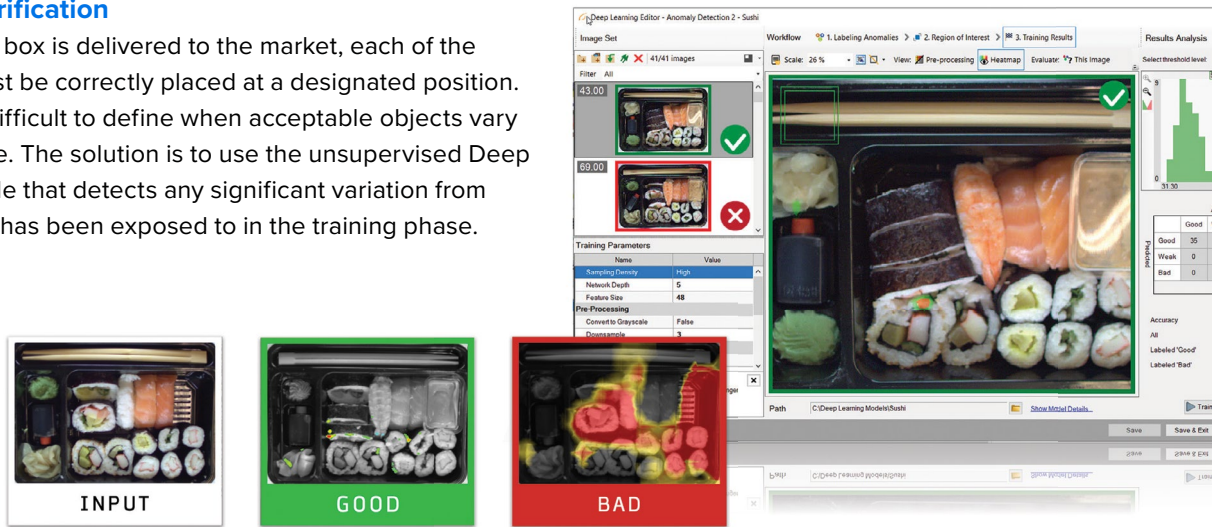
rification

box is delivered to the market, each of the st be correctly placed at a designated position. ifficult to define when acceptable objects vary e. The solution is to use the unsupervised Deep le that detects any significant variation from has been exposed to in the training phase.

INPUT

GOOD

BAD

Deep Learning Editor - Anomaly Detection 2 - Sushi

Image Set

41/41 images

Filter All

43.00

69.00

Training Parameters

| Name | Value |
|---|---|
| Sampling Density | High |
| Network Depth | 5 |
| Feature Size | 48 |
| Pre-Processing | |
| Convert to Grayscale | False |
| Downsample | 3 |

Workflow 1. Labeling Anomalies > 2. Region of Interest > 3. Training Results

Scale: 26 % View: Pre-processing Heatmap Evaluate: This Image

Path C:\Deep Learning Models\Sushi Show Model Details...

Results Analysis

Select threshold level:

31.30

| | Good |
|---|---|
| Good | 35 |
| Weak | 0 |
| Bad | 0 |

Predicted

Accuracy

All

Labeled 'Good'

Labeled 'Bad'

Train

Save Save & Exit